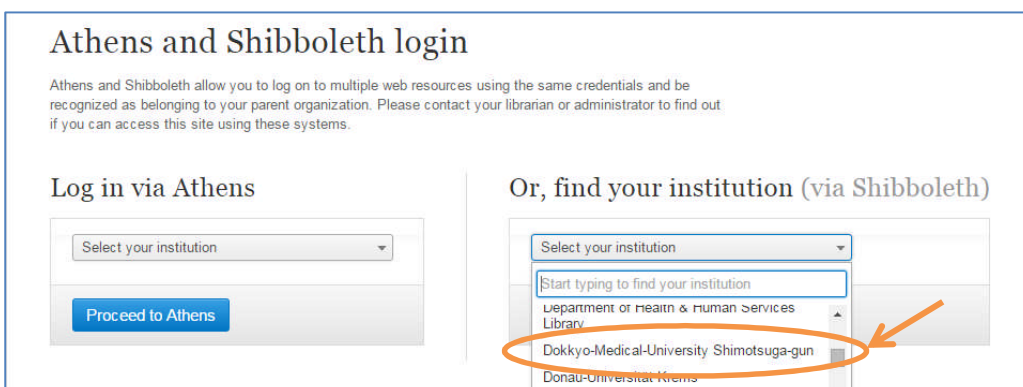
Athens and Shibboleth login

Athens and Shibboleth allow you to log on to multiple web resources using the same credentials and be recognized as belonging to your parent organization. Please contact your librarian or administrator to find out if you can access this site using these systems.

Log in via Athens

Select your institution

Proceed to Athens

Or, find your institution (via Shibboleth)

Select your institution

Start typing to find your institution

Department of Health & Human Services Library

Dokkyo-Medical-University Shimotsuga-gun

Donau-Universitat Krems